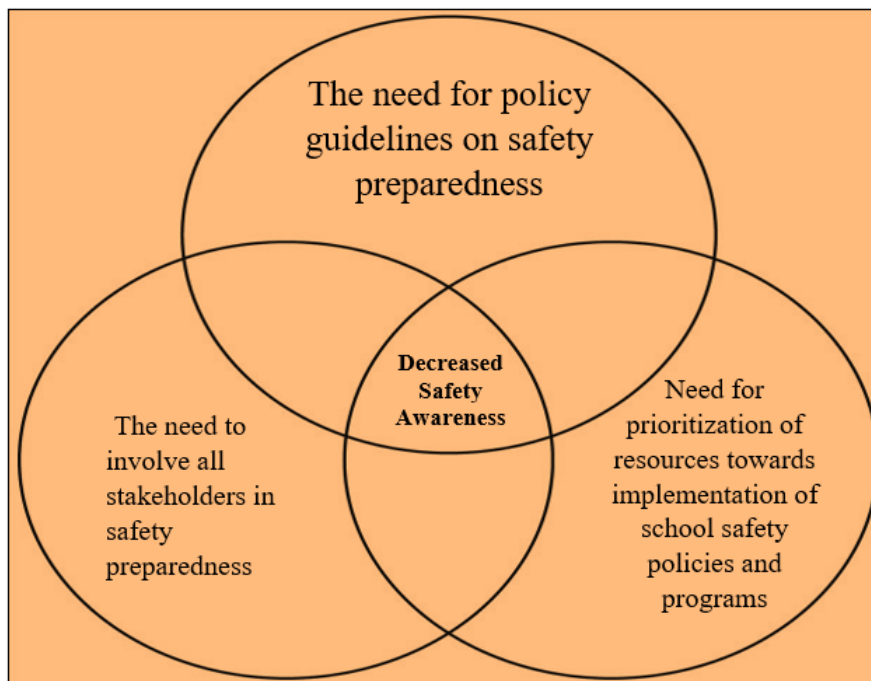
The need for policy guidelines on safety preparedness

Decreased Safety Awareness

The need to involve all stakeholders in safety preparedness

Need for prioritization of resources towards implementation of school safety policies and programs